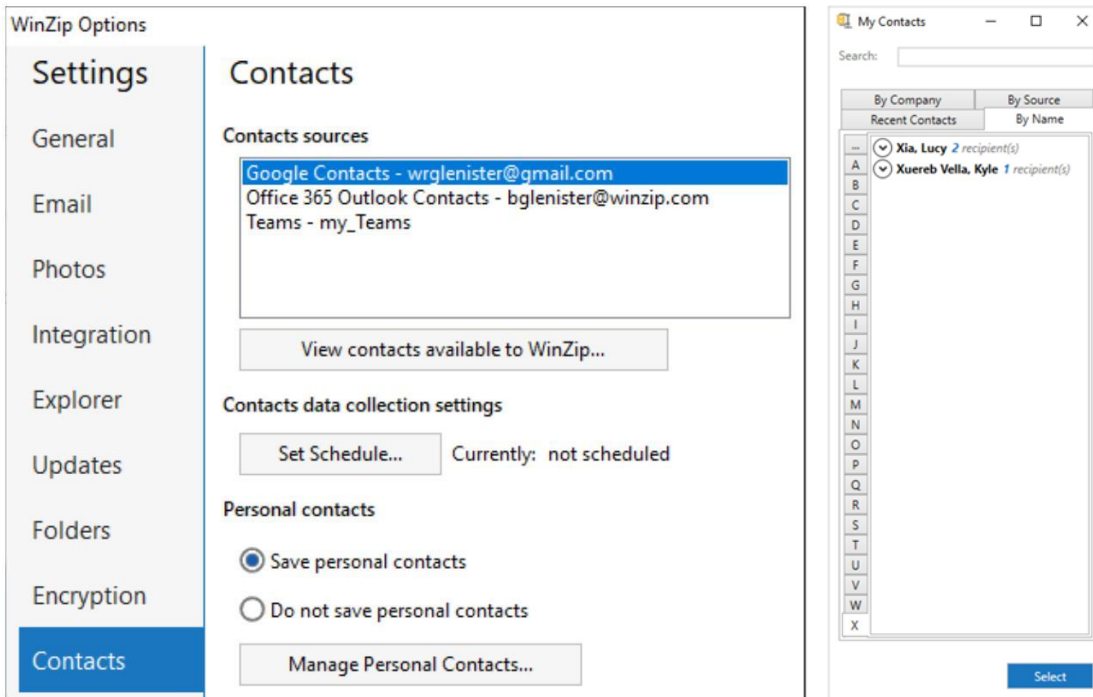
WinZip Options

Settings

General

Email

Photos

Integration

Explorer

Updates

Folders

Encryption

Contacts

Contacts

Contacts sources

Google Contacts - wrglenister@gmail.com
Office 365 Outlook Contacts - bglenister@winzip.com
Teams - my_Teams

View contacts available to WinZip...

Contacts data collection settings

Set Schedule...

Currently: not scheduled

Personal contacts

Save personal contacts

Do not save personal contacts

Manage Personal Contacts...

My Contacts

Search:

By Company

By Source

Recent Contacts

By Name

...
A
B
C
D
E
F
G
H
I
J
K
L
M
N
O
P
Q
R
S
T
U
V
W
X

Xia, Lucy 2 recipient(s)

Xuereb Vella, Kyle 1 recipient(s)

Select